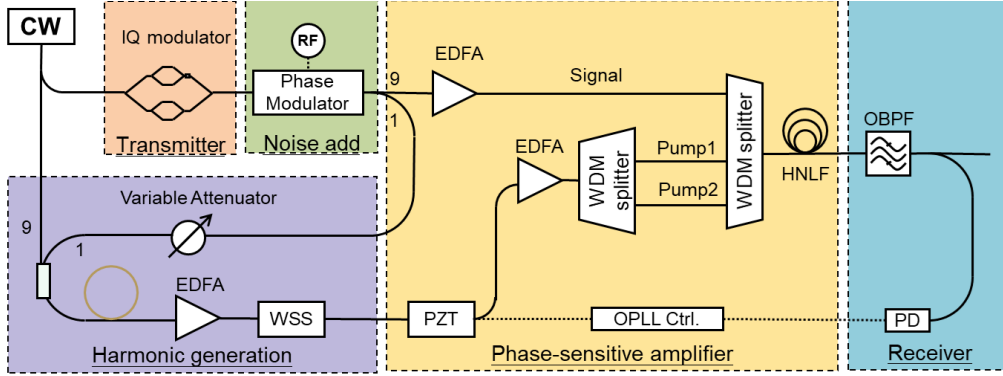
CW

IQ modulator

Transmitter

RF

Phase Modulator

Noise add

9

1

EDFA

Signal

EDFA

WDM splitter

Pump1

Pump2

WDM splitter

HNLF

OBPF

Variable Attenuator

9

1

EDFA

WSS

Harmonic generation

PZT

OPLL Ctrl.

Phase-sensitive amplifier

PD

Receiver